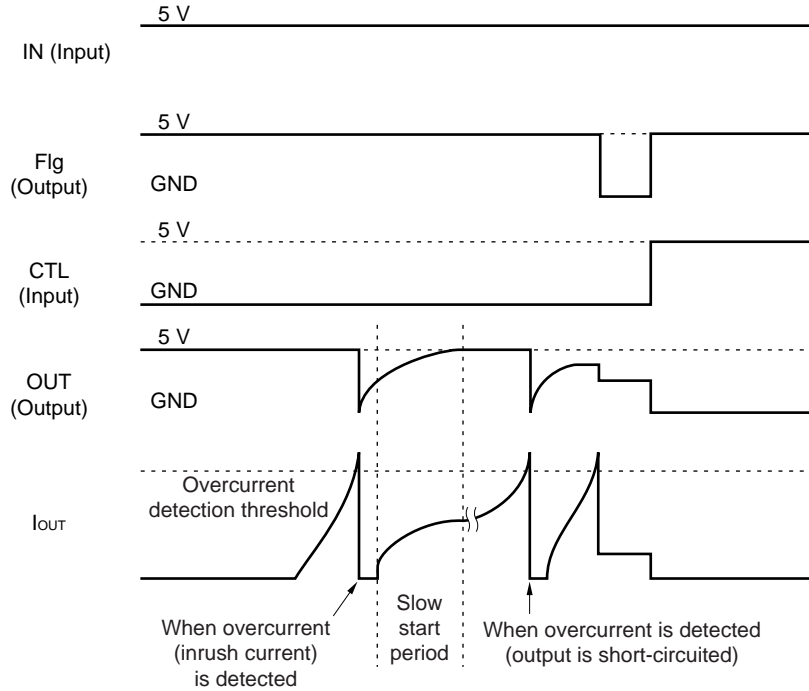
5 V

IN (Input)

5 V

Flg (Output)

GND

5 V

CTL (Input)

GND

5 V

OUT (Output)

GND

Overcurrent detection threshold

$I_{OUT}$

When overcurrent (inrush current) is detected

Slow start period

When overcurrent is detected (output is short-circuited)